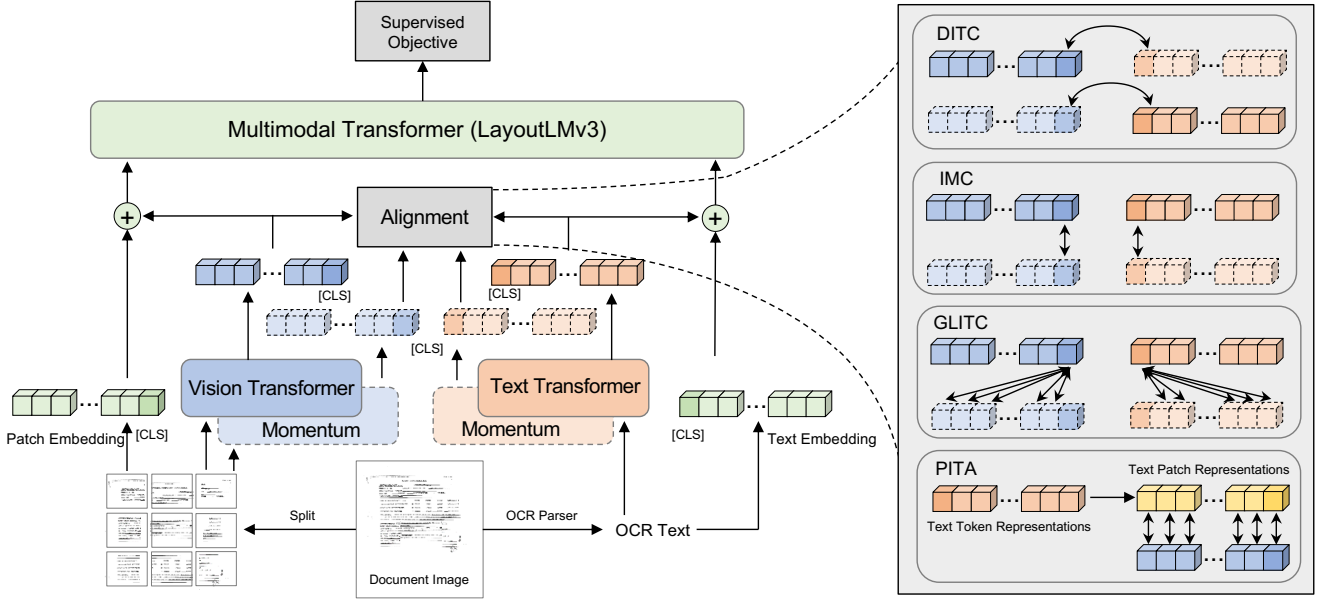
Supervised Objective

Multimodal Transformer (LayoutLMv3)

Alignment

[CLS]

[CLS]

[CLS]

Vision Transformer

Momentum

Text Transformer

Momentum

Patch Embedding

[CLS]

[CLS]

Text Embedding

Split

OCR Parser

OCR Text

Document Image

DITC

IMC

GLITC

PITA

Text Patch Representations

Text Token Representations